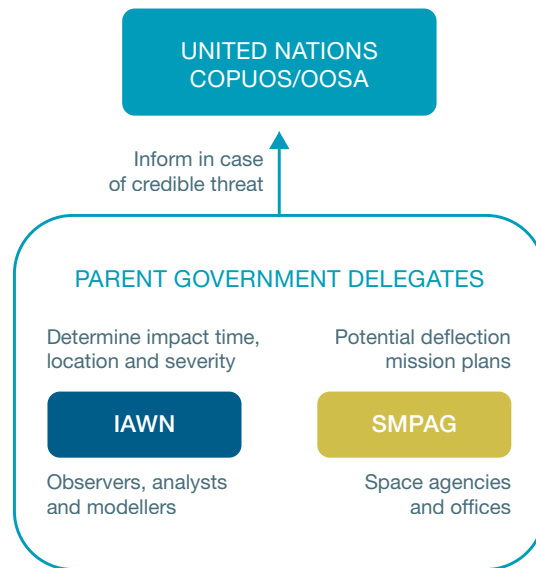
UNITED NATIONS
COPUOS/OOSA

Inform in case of credible threat

PARENT GOVERNMENT DELEGATES

Determine impact time, location and severity

Potential deflection mission plans

IAWN

SMPAG

Observers, analysts and modellers

Space agencies and offices